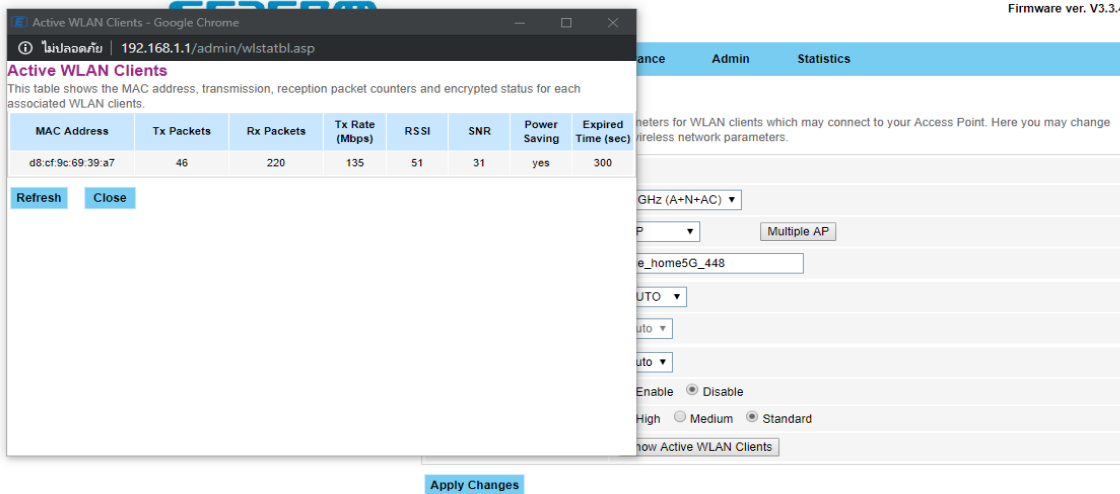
Active WLAN Clients - Google Chrome

ไม่ปลอดภัย | 192.168.1.1/admin/wlstatbl.asp

Active WLAN Clients

This table shows the MAC address, transmission, reception packet counters and encrypted status for each associated WLAN clients.

| MAC Address | Tx Packets | Rx Packets | Tx Rate (Mbps) | RSSI | SNR | Power Saving | Expired Time (sec) |
|---|---|---|---|---|---|---|---|
| d8:cf:9c:69:39:a7 | 46 | 220 | 135 | 51 | 31 | yes | 300 |

Refresh Close

Firmware ver. V3.3.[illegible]

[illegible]ance Admin Statistics

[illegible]neters for WLAN clients which may connect to your Access Point. Here you may change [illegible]ireless network parameters.

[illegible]GHz (A+N+AC)

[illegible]P

Multiple AP

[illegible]e_home5G_448

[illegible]UTO

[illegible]uto

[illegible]uto

Enable Disable

High Medium Standard

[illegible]how Active WLAN Clients

Apply Changes